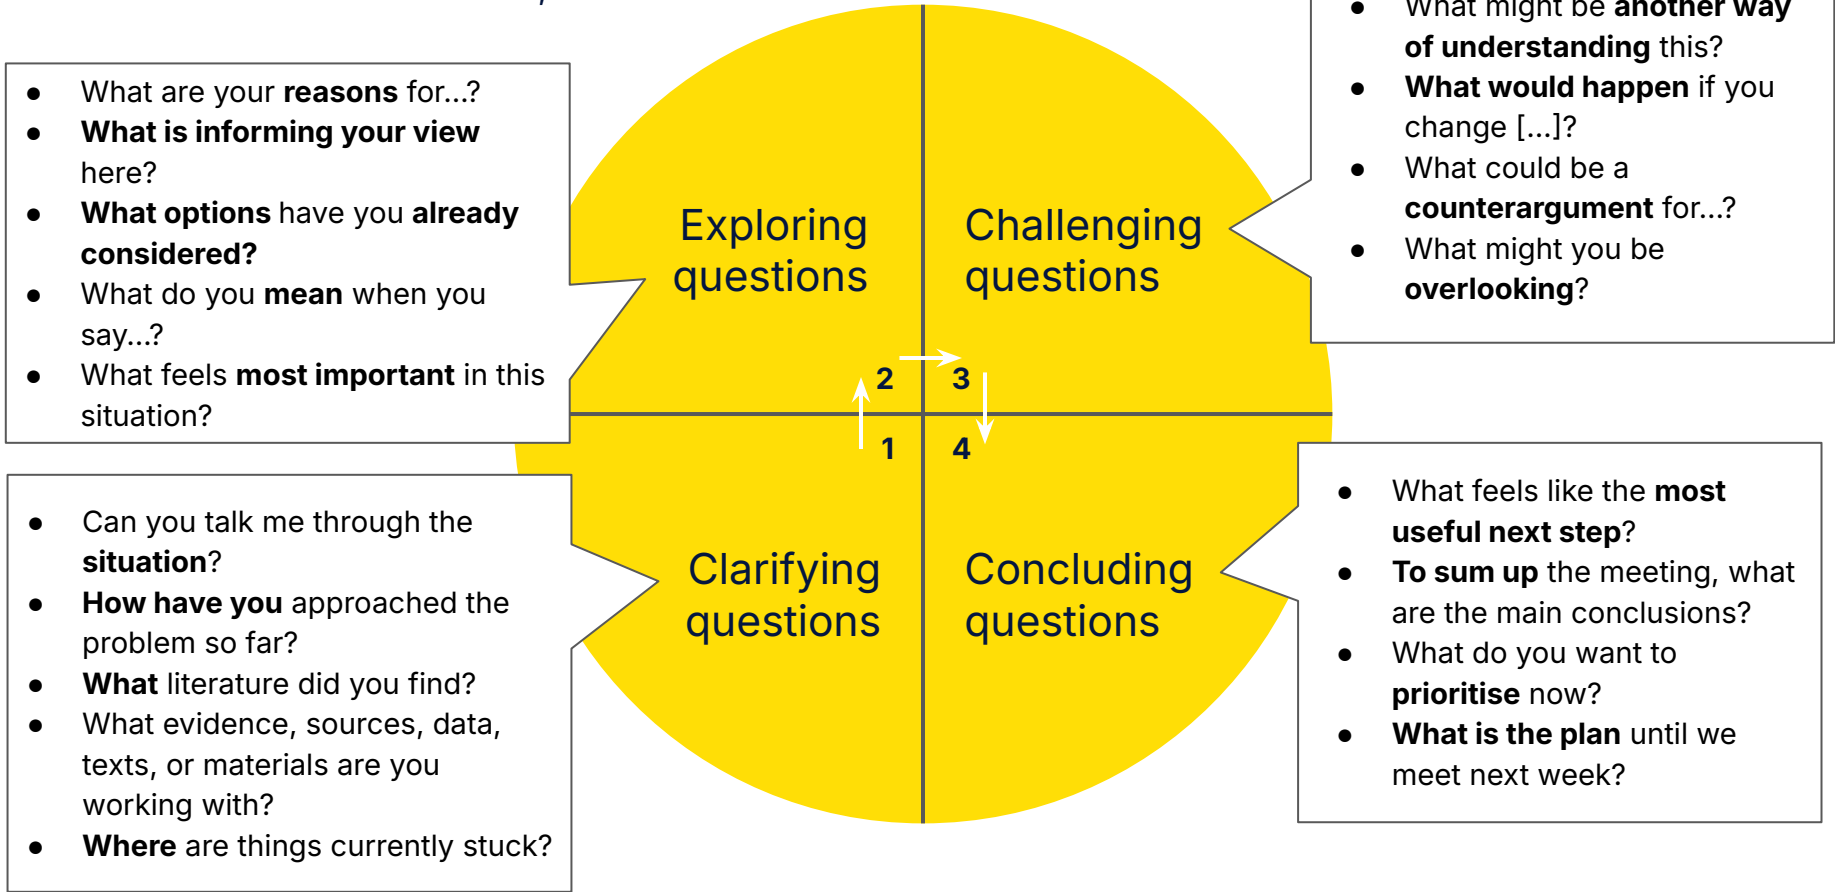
- What are your **reasons** for...?
- **What is informing your view** here?
- **What options** have you **already considered?**
- What do you **mean** when you say...?
- What feels **most important** in this situation?

Exploring questions

Challenging questions

- What might be **another way of understanding** this?
- **What would happen** if you change [...]?
- What could be a **counterargument** for...?
- What might you be **overlooking**?

2

3

1

4

- Can you talk me through the **situation**?
- **How have you** approached the problem so far?
- **What** literature did you find?
- What evidence, sources, data, texts, or materials are you working with?
- **Where** are things currently stuck?

Clarifying questions

Concluding questions

- What feels like the **most useful next step**?
- **To sum up** the meeting, what are the main conclusions?
- What do you want to **prioritise** now?
- **What is the plan** until we meet next week?